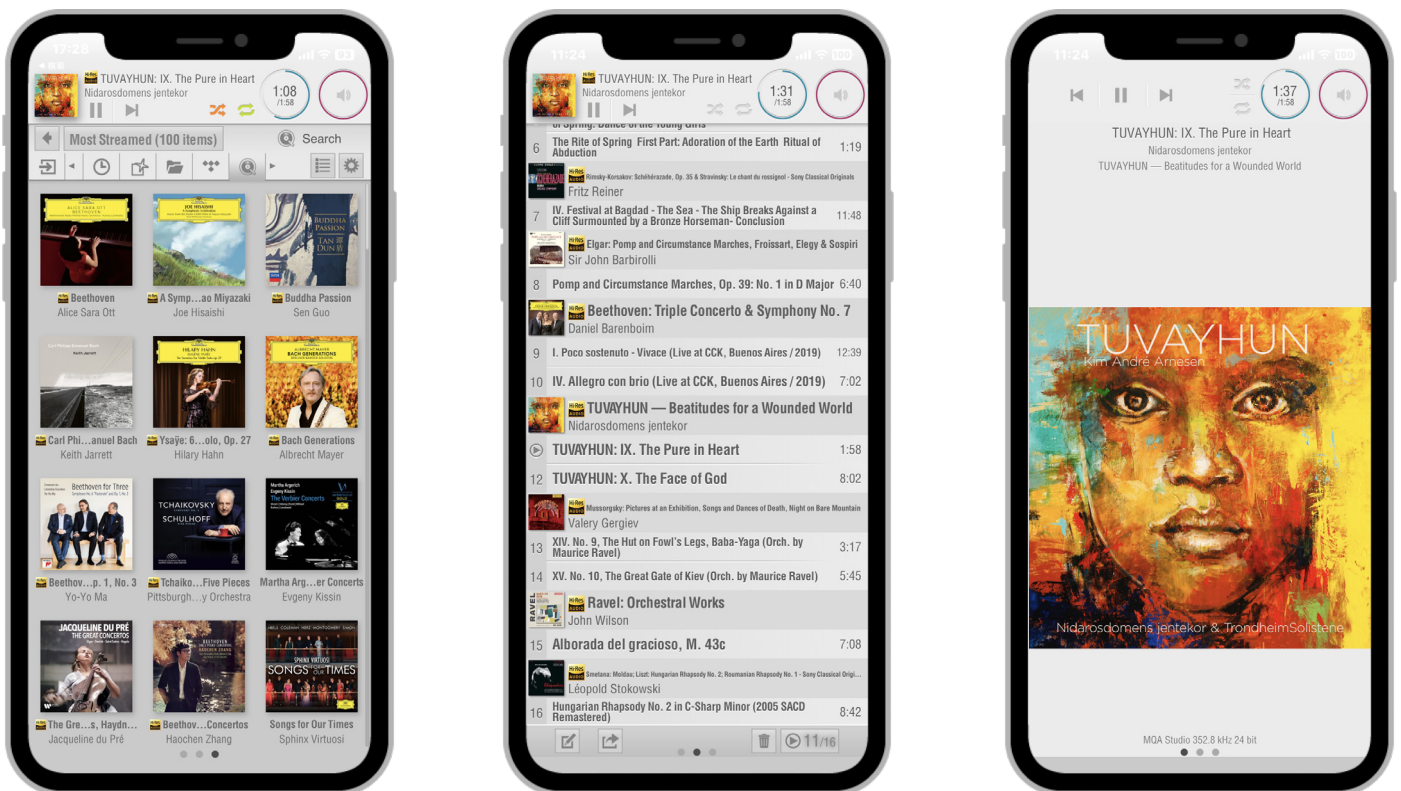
17:28

TUVAYHUN: IX. The Pure in Heart
Nidarosdomens jentekor
1:08
/1:58

Most Streamed (100 items)
Search

Beethoven
Alice Sara Ott
A Symp…ao Miyazaki
Joe Hisaishi
Buddha Passion
Sen Guo
Carl Phi…anuel Bach
Keith Jarrett
Ysaÿe: 6…olo, Op. 27
Hilary Hahn
Bach Generations
Albrecht Mayer
Beethov…p. 1, No. 3
Yo-Yo Ma
Tchaiko…Five Pieces
Pittsburgh…y Orchestra
Martha Arg…er Concerts
Evgeny Kissin
The Gre…s, Haydn…
Jacqueline du Pré
Beethov…Concertos
Haochen Zhang
Songs for Our Times
Sphinx Virtuosi

11:24

TUVAYHUN: IX. The Pure in Heart
Nidarosdomens jentekor
1:31
/1:58

6 The Rite of Spring First Part: Adoration of the Earth Ritual of Abduction 1:19
Rimsky-Korsakov: Schéhérazade, Op. 35 & Stravinsky: Le chant du rossignol - Sony Classical Originals
Fritz Reiner
7 IV. Festival at Bagdad - The Sea - The Ship Breaks Against a Cliff Surmounted by a Bronze Horseman- Conclusion 11:48
Elgar: Pomp and Circumstance Marches, Froissart, Elegy & Sospiri
Sir John Barbirolli
8 Pomp and Circumstance Marches, Op. 39: No. 1 in D Major 6:40
Beethoven: Triple Concerto & Symphony No. 7
Daniel Barenboim
9 I. Poco sostenuto - Vivace (Live at CCK, Buenos Aires / 2019) 12:39
10 IV. Allegro con brio (Live at CCK, Buenos Aires / 2019) 7:02
TUVAYHUN — Beatitudes for a Wounded World
Nidarosdomens jentekor
TUVAYHUN: IX. The Pure in Heart 1:58
12 TUVAYHUN: X. The Face of God 8:02
Mussorgsky: Pictures at an Exhibition, Songs and Dances of Death, Night on Bare Mountain
Valery Gergiev
13 XIV. No. 9, The Hut on Fowl's Legs, Baba-Yaga (Orch. by Maurice Ravel) 3:17
14 XV. No. 10, The Great Gate of Kiev (Orch. by Maurice Ravel) 5:45
Ravel: Orchestral Works
John Wilson
15 Alborada del gracioso, M. 43c 7:08
Smetana: Moldau; Liszt: Hungarian Rhapsody No. 2; Roumanian Rhapsody No. 1 - Sony Classical Origi...
Léopold Stokowski
16 Hungarian Rhapsody No. 2 in C-Sharp Minor (2005 SACD Remastered) 8:42
11/16

11:24

1:37
/1:58

TUVAYHUN: IX. The Pure in Heart
Nidarosdomens jentekor
TUVAYHUN — Beatitudes for a Wounded World

TUVAYHUN
Kim André Arnesen
Nidarosdomens jentekor & TrondheimSolistene

MQA Studio 352.8 kHz 24 bit